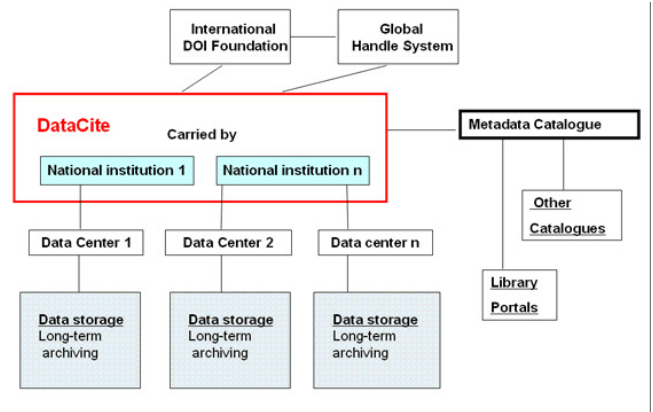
International DOI Foundation

Global Handle System

DataCite

Carried by

National institution 1

National institution n

Metadata Catalogue

Other Catalogues

Data Center 1

Data Center 2

Data center n

Library Portals

Data storage
Long-term archiving

Data storage
Long-term archiving

Data storage
Long-term archiving